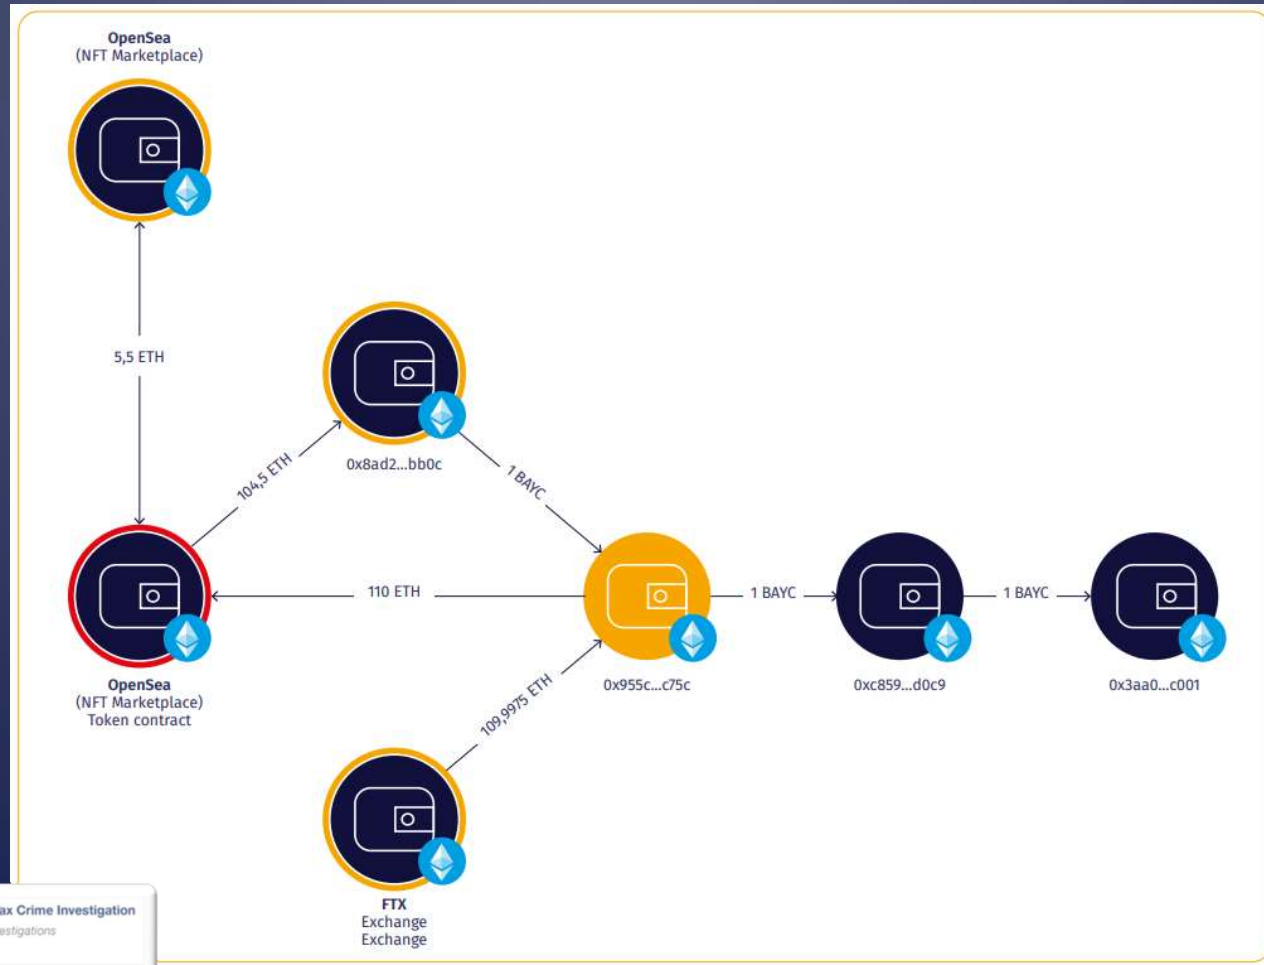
OpenSea
(NFT Marketplace)

5,5 ETH

104,5 ETH

0x8ad2...bb0c

1 BAYC

110 ETH

1 BAYC

1 BAYC

OpenSea
(NFT Marketplace)
Token contract

109,9975 ETH

0x955c...c75c

0xc859...d0c9

0x3aa0...c001

FTX
Exchange
Exchange

ax Crime Investigation
estigations